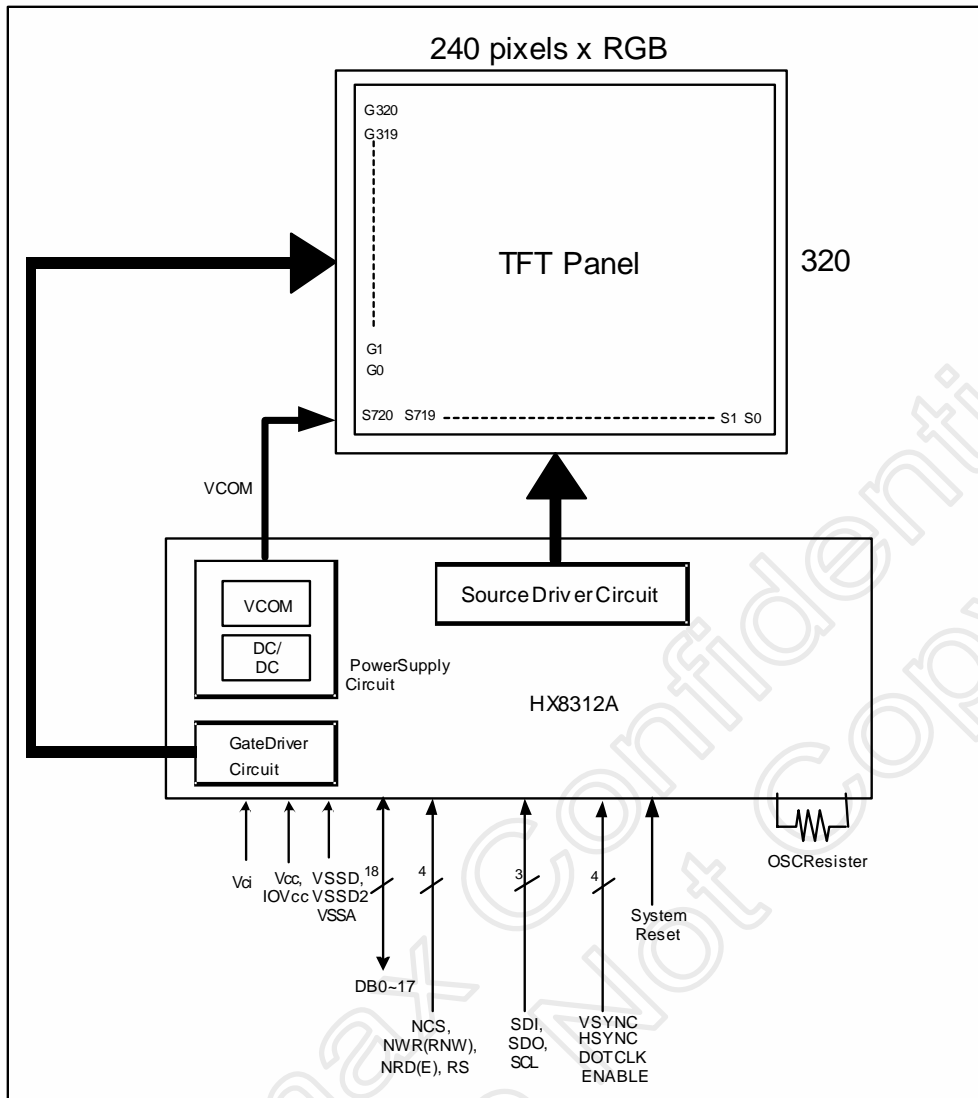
240 pixels x RGB

G320
G319

TFT Panel

320

G1
G0

S720 S719 S1 S0

VCOM

VCOM

DC/
DC

PowerSupply
Circuit

Source Driv er Circuit

HX8312A

GateDriver
Circuit

OSCResister

Vci

Vcc,
IOVcc

VSSD,
VSSD2
VSSA

18

DB0~17

4

NCS,
NWR(RNW),
NRD(E), RS

3

SDI,
SDO,
SCL

4

VSYNC
HSYNC
DOTCLK
ENABLE

System
Reset

Himax Confidential
Not Copy